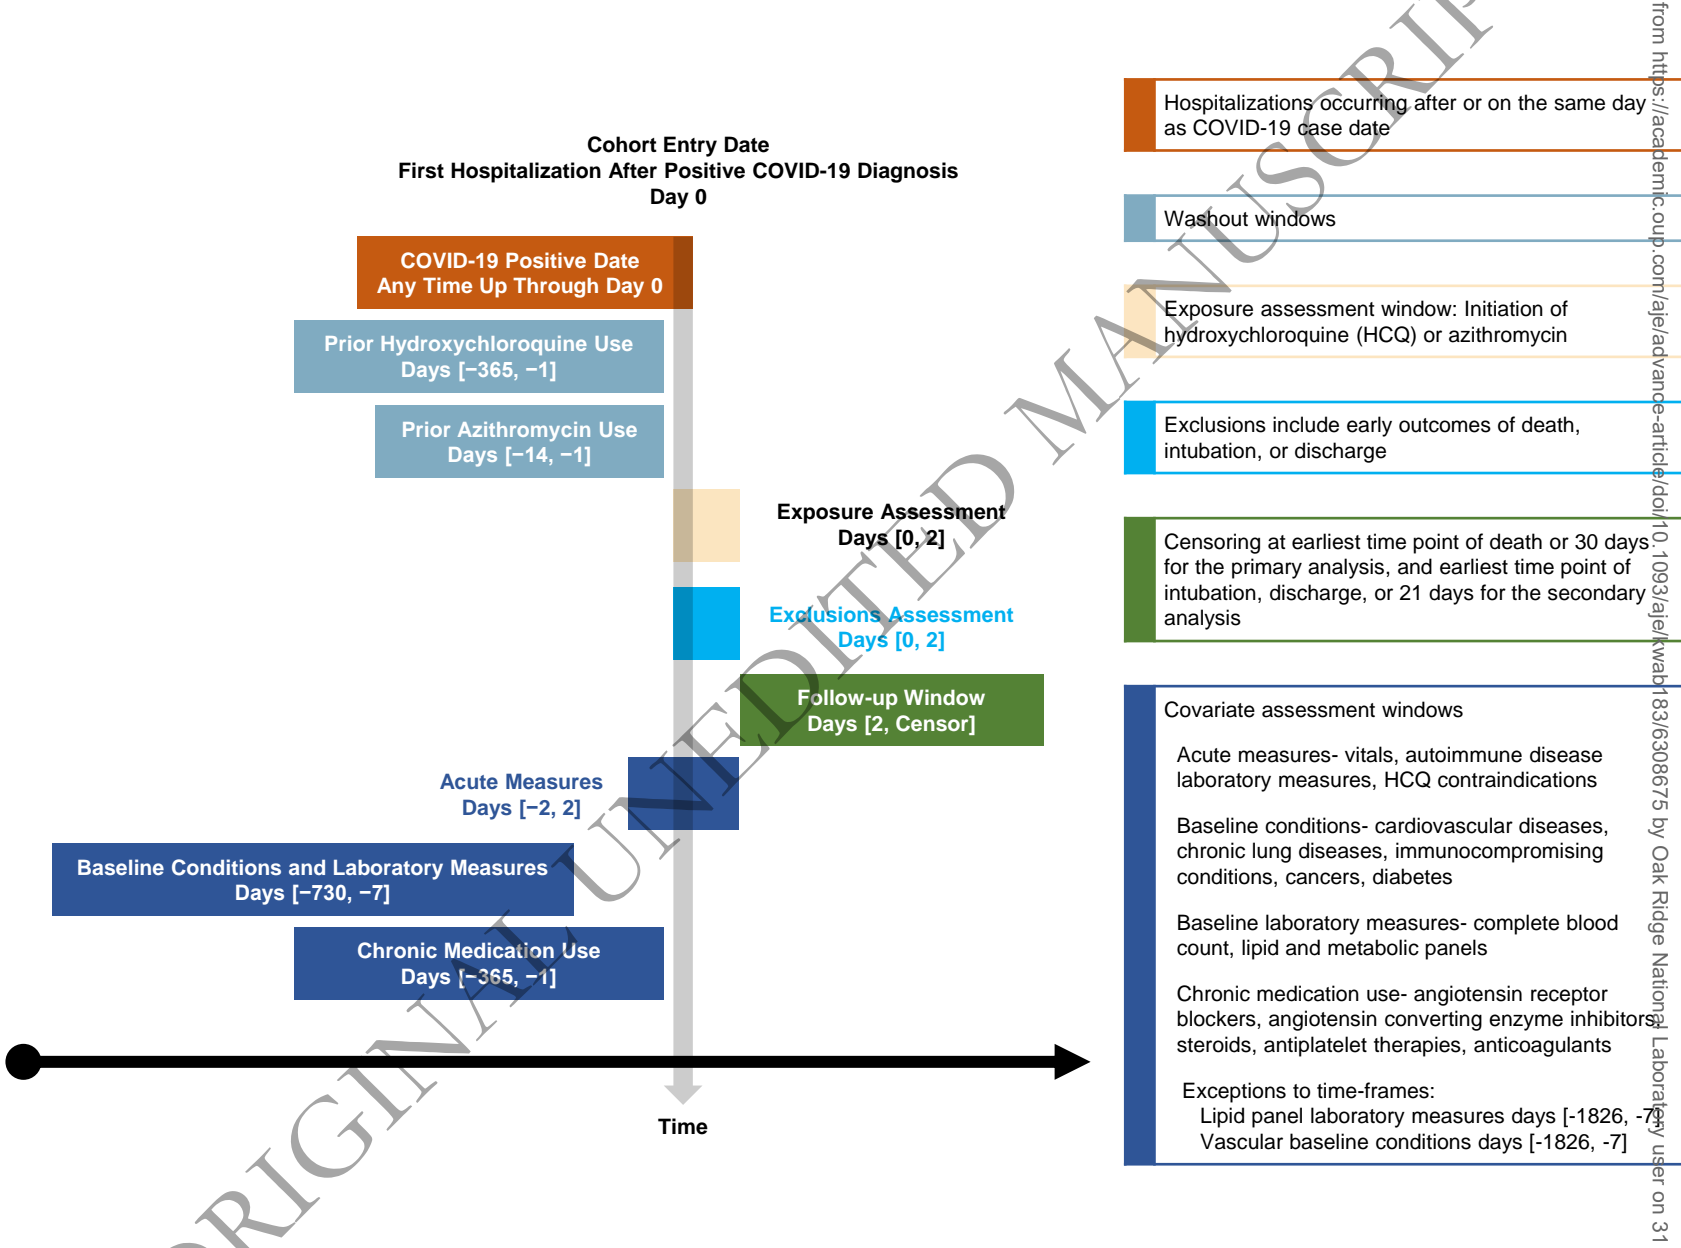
Cohort Entry Date
First Hospitalization After Positive COVID-19 Diagnosis
Day 0

COVID-19 Positive Date
Any Time Up Through Day 0

Prior Hydroxychloroquine Use
Days [−365, −1]

Prior Azithromycin Use
Days [−14, −1]

Exposure Assessment
Days [0, 2]

Exclusions Assessment
Days [0, 2]

Follow-up Window
Days [2, Censor]

Acute Measures
Days [−2, 2]

Baseline Conditions and Laboratory Measures
Days [−730, −7]

Chronic Medication Use
Days [−365, −1]

Time

Hospitalizations occurring after or on the same day as COVID-19 case date

Washout windows

Exposure assessment window: Initiation of hydroxychloroquine (HCQ) or azithromycin

Exclusions include early outcomes of death, intubation, or discharge

Censoring at earliest time point of death or 30 days for the primary analysis, and earliest time point of intubation, discharge, or 21 days for the secondary analysis

Covariate assessment windows

Acute measures- vitals, autoimmune disease laboratory measures, HCQ contraindications

Baseline conditions- cardiovascular diseases, chronic lung diseases, immunocompromising conditions, cancers, diabetes

Baseline laboratory measures- complete blood count, lipid and metabolic panels

Chronic medication use- angiotensin receptor blockers, angiotensin converting enzyme inhibitors, steroids, antiplatelet therapies, anticoagulants

Exceptions to time-frames:
Lipid panel laboratory measures days [-1826, -7]
Vascular baseline conditions days [-1826, -7]

ORIGINAL UNEDITED MANUSCRIPT

from https://academic.oup.com/aje/advance-article/doi/10.1093/aje/kwab183/6308675 by Oak Ridge National Laboratory user on 31